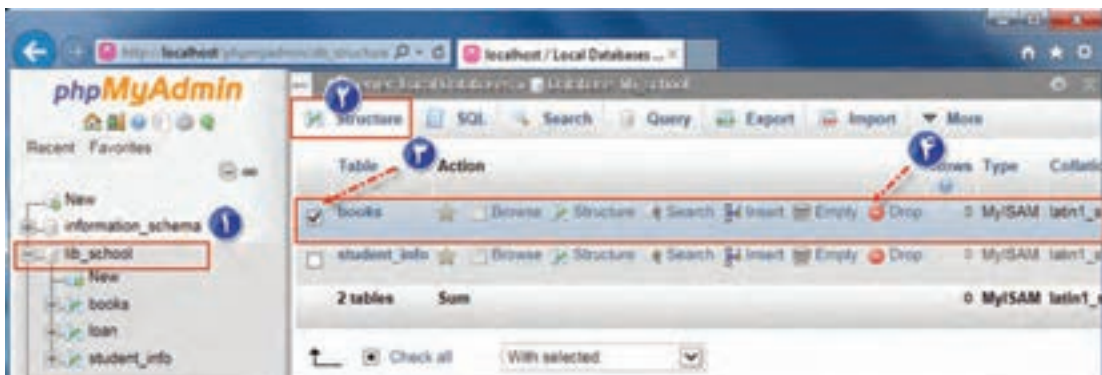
http://localhost/phpmyadmin/db_structure
localhost / Local Databases ...

phpMyAdmin

Recent Favorites

New
information_schema ۱
lib_school
New
books
loan
student_info

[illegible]

۲
Structure SQL Search Query Export Import More

۳
Table Action
۴
Rows Type Collation

books Browse Structure Search Insert Empty Drop 0 MyISAM latin1_s
student_info Browse Structure Search Insert Empty Drop 0 MyISAM latin1_s
2 tables Sum 0 MyISAM latin1_

Check all With selected